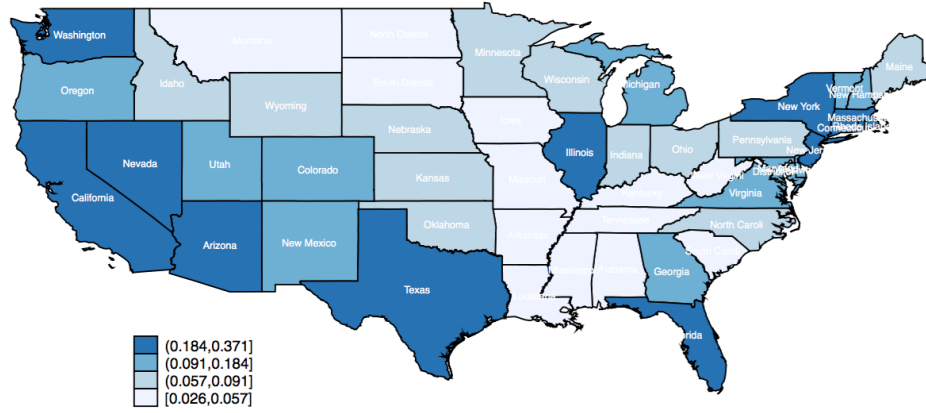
Washington
Montana
North Dakota
Minnesota
Maine
Oregon
Idaho
South Dakota
Wisconsin
Michigan
Vermont
New Hampshire
Wyoming
New York
Massachusetts
Connecticut
Rhode Island
Iowa
Nebraska
Pennsylvania
Nevada
Utah
Colorado
Illinois
Indiana
Ohio
New Jersey
California
Kansas
Missouri
West Virginia
Delaware
Maryland
District of Columbia
Virginia
Kentucky
Tennessee
North Caroli
Oklahoma
Arizona
New Mexico
Arkansas
South Carolina
Mississippi
Alabama
Georgia
Texas
Louisiana
Florida

(0.184,0.371]
(0.091,0.184]
(0.057,0.091]
[0.026,0.057]